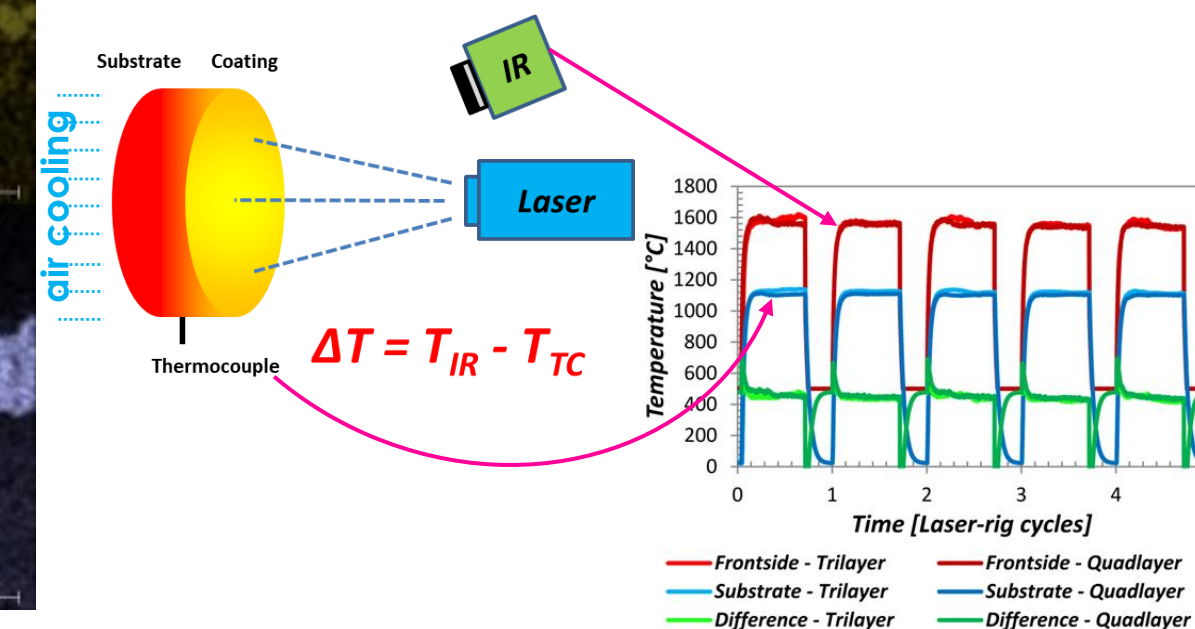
Substrate Coating

air cooling

IR

Laser

$\Delta T = T_{IR} - T_{TC}$

Thermocouple

1800
1600
1400
1200
1000
800
600
400
200
0

Temperature [°C]

0 1 2 3 4

Time [Laser-rig cycles]

Frontside - Trilayer
Frontside - Quadlayer
Substrate - Trilayer
Substrate - Quadlayer
Difference - Trilayer
Difference - Quadlayer